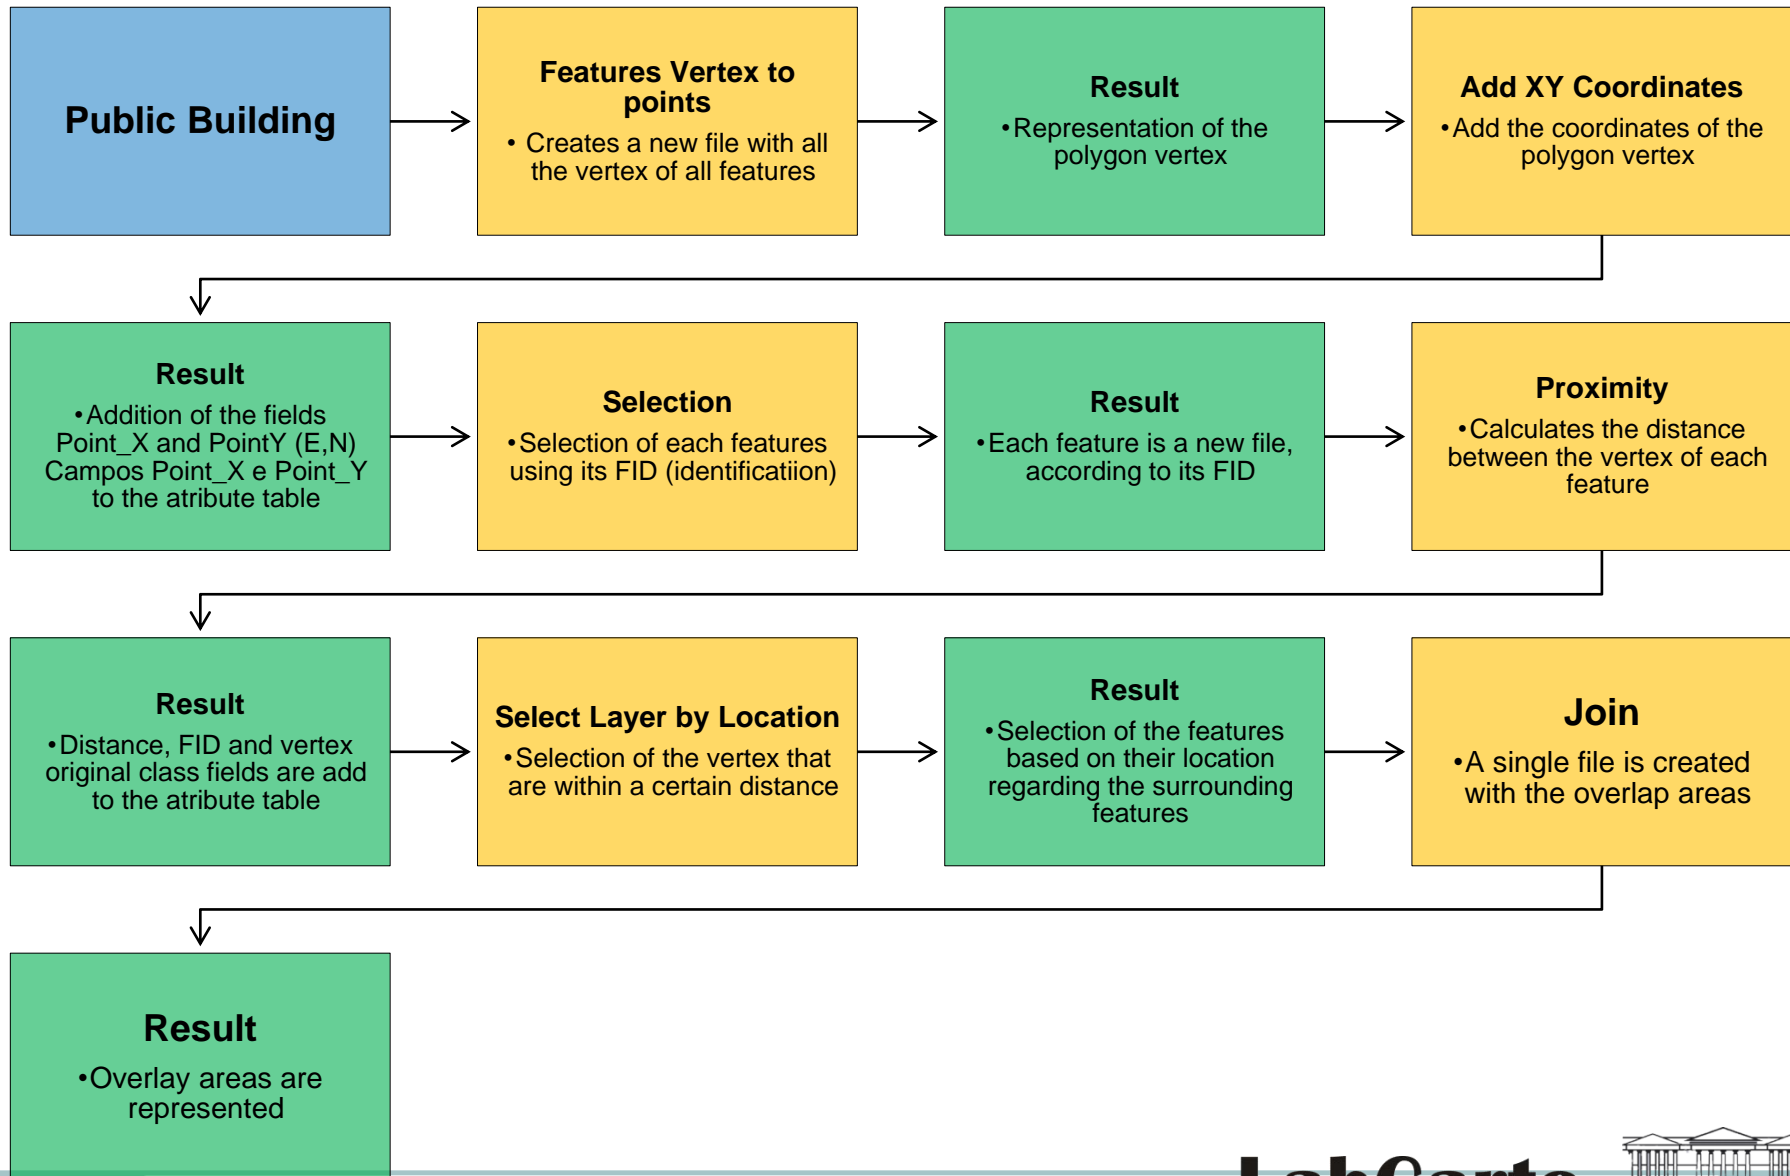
Public Building

Features Vertex to points
• Creates a new file with all the vertex of all features

Result
•Representation of the polygon vertex

Add XY Coordinates
•Add the coordinates of the polygon vertex

Result
•Addition of the fields Point_X and PointY (E,N) Campos Point_X e Point_Y to the atribute table

Selection
•Selection of each features using its FID (identificatiion)

Result
•Each feature is a new file, according to its FID

Proximity
•Calculates the distance between the vertex of each feature

Result
•Distance, FID and vertex original class fields are add to the atribute table

Select Layer by Location
•Selection of the vertex that are within a certain distance

Result
•Selection of the features based on their location regarding the surrounding features

Join
•A single file is created with the overlap areas

Result
•Overlay areas are represented

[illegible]